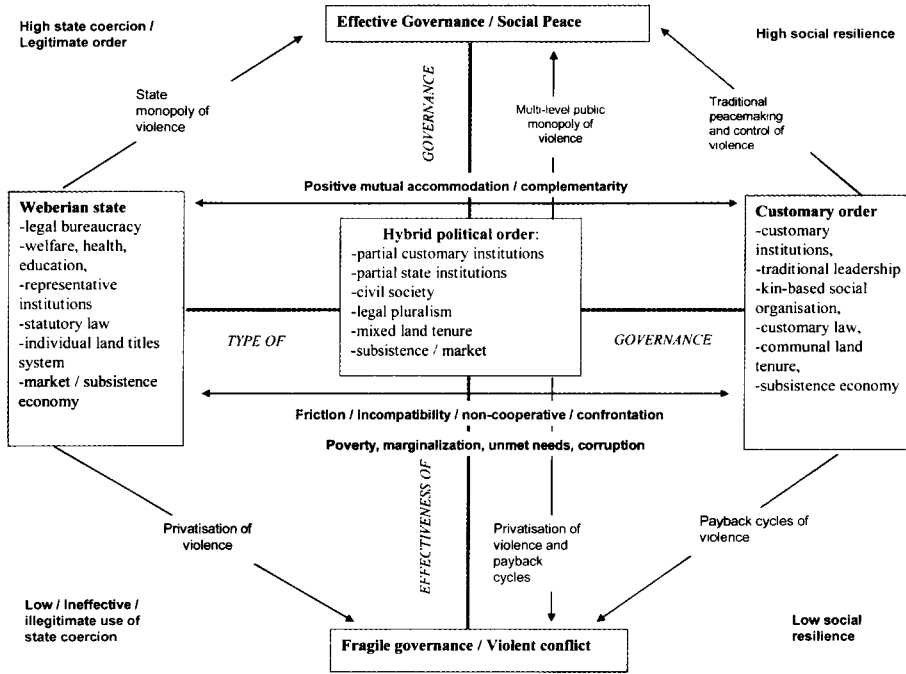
High state coercion / Legitimate order

Effective Governance / Social Peace

High social resilience

State monopoly of violence

GOVERNANCE

Multi-level public monopoly of violence

Traditional peacemaking and control of violence

Positive mutual accommodation / complementarity

Weberian state
-legal bureaucracy
-welfare, health, education,
-representative institutions
-statutory law
-individual land titles system
-market / subsistence economy

Hybrid political order:
-partial customary institutions
-partial state institutions
-civil society
-legal pluralism
-mixed land tenure
-subsistence / market

Customary order
-customary institutions,
-traditional leadership
-kin-based social organisation,
-customary law,
-communal land tenure,
-subsistence economy

TYPE OF

GOVERNANCE

Friction / Incompatibility / non-cooperative / confrontation

Poverty, marginalization, unmet needs, corruption

EFFECTIVENESS OF

Privatisation of violence

Privatisation of violence and payback cycles

Payback cycles of violence

Low / Ineffective / illegitimate use of state coercion

Fragile governance / Violent conflict

Low social resilience